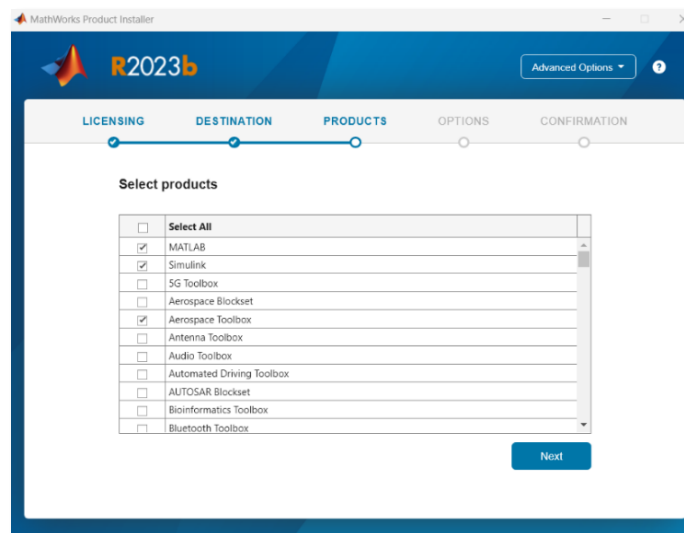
MathWorks Product Installer

R2023b

Advanced Options ▾

?

LICENSING DESTINATION PRODUCTS OPTIONS CONFIRMATION

Select products

| | Select All |
|---|---|
| ☑ | MATLAB |
| ☑ | Simulink |
| ☐ | 5G Toolbox |
| ☐ | Aerospace Blockset |
| ☑ | Aerospace Toolbox |
| ☐ | Antenna Toolbox |
| ☐ | Audio Toolbox |
| ☐ | Automated Driving Toolbox |
| ☐ | AUTOSAR Blockset |
| ☐ | Bioinformatics Toolbox |
| ☐ | Bluetooth Toolbox |

Next